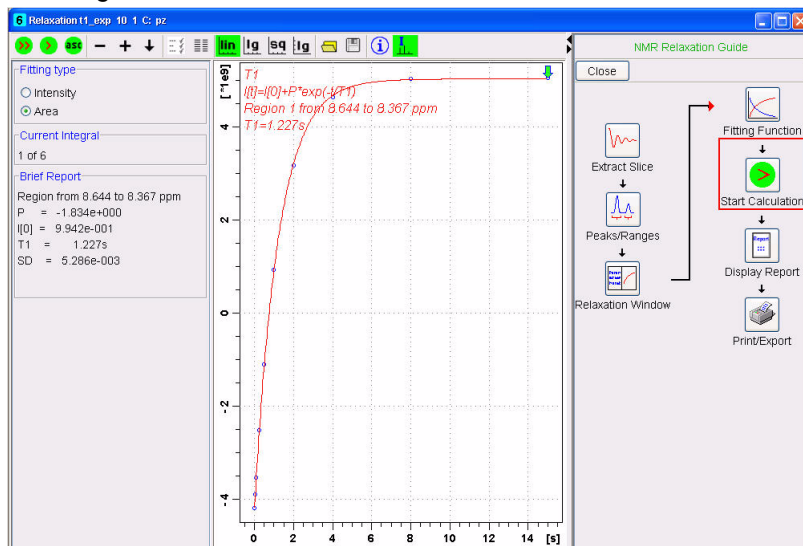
6 Relaxation t1_exp 10 1 C: pz

asc − + ↓ lin lg sq lg

Fitting type
Intensity
Area

Current Integral
1 of 6

Brief Report
Region from 8.644 to 8.367 ppm
P = -1.834e+000
I[0] = 9.942e-001
T1 = 1.227s
SD = 5.286e-003

T1
I[t]=I[0]+P*exp(-t/T1)
Region 1 from 8.644 to 8.367 ppm
T1=1.227s

[*1e9]
4
2
0
-2
-4
0 2 4 6 8 10 12 14 [s]

NMR Relaxation Guide
Close
Extract Slice
Peaks/Ranges
Relaxation Window
Fitting Function
Start Calculation
Display Report
Print/Export